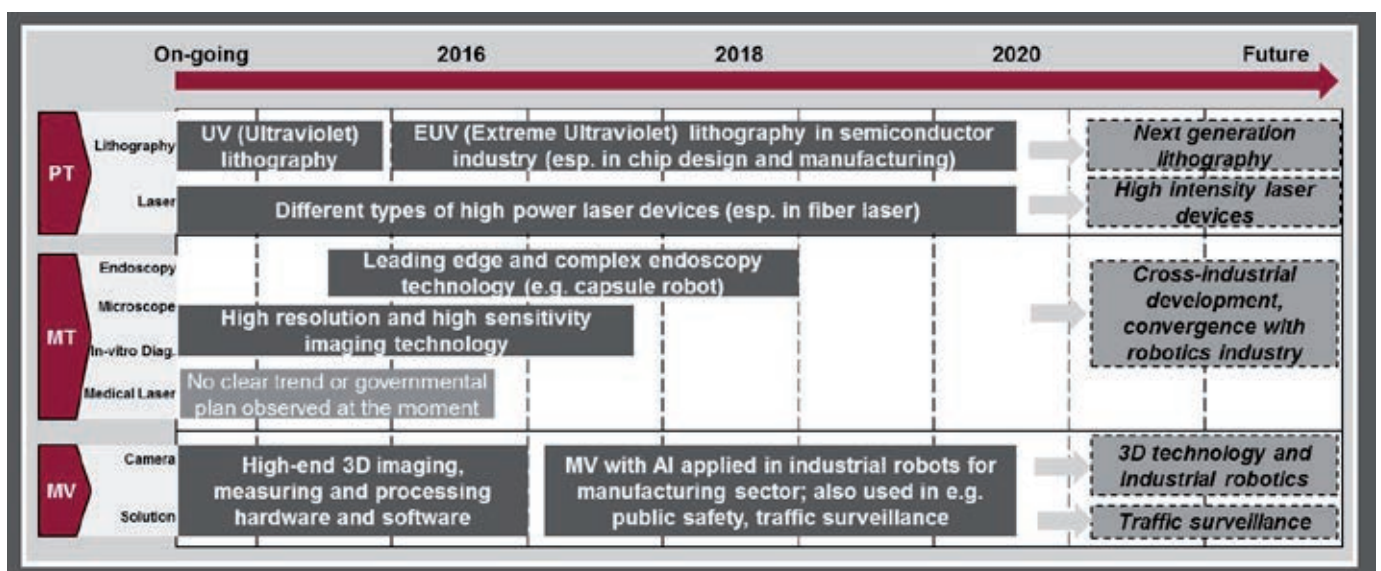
On-going | 2016 | 2018 | 2020 | Future

PT

Lithography

UV (Ultraviolet) lithography

EUV (Extreme Ultraviolet) lithography in semiconductor industry (esp. in chip design and manufacturing)

Next generation lithography

Laser

Different types of high power laser devices (esp. in fiber laser)

High intensity laser devices

MT

Endoscopy

Leading edge and complex endoscopy technology (e.g. capsule robot)

Microscope

In-vitro Diag.

High resolution and high sensitivity imaging technology

Medical Laser

No clear trend or governmental plan observed at the moment

Cross-industrial development, convergence with robotics industry

MV

Camera

Solution

High-end 3D imaging, measuring and processing hardware and software

MV with AI applied in industrial robots for manufacturing sector; also used in e.g. public safety, traffic surveillance

3D technology and industrial robotics

Traffic surveillance